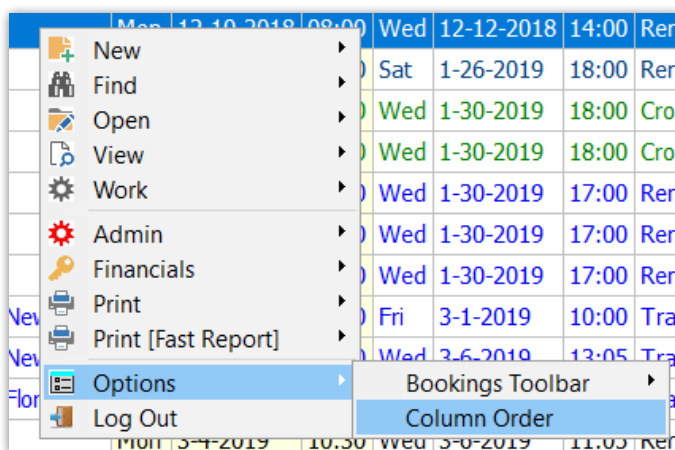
| Mon | 12-10-2018 | 08:00 | Wed | 12-12-2018 | 14:00 | Ren |
|---|---|---|---|---|---|---|
| | | 0 | Sat | 1-26-2019 | 18:00 | Ren |
| | | 0 | Wed | 1-30-2019 | 18:00 | Cro |
| | | 0 | Wed | 1-30-2019 | 18:00 | Cro |
| | | 0 | Wed | 1-30-2019 | 17:00 | Ren |
| | | 0 | Wed | 1-30-2019 | 17:00 | Ren |
| | | 0 | Wed | 1-30-2019 | 17:00 | Ren |
| New | | 0 | Fri | 3-1-2019 | 10:00 | Tra |
| New | | | Wed | 3-6-2019 | 13:05 | Tra |
| Flor | | | | | | |
| | Mon | 3-4-2019 | 10:30 | Wed | 3-6-2019 | 11:05 | Ren |

New
Find
Open
View
Work
Admin
Financials
Print
Print [Fast Report]
Options
Log Out

Bookings Toolbar
Column Order